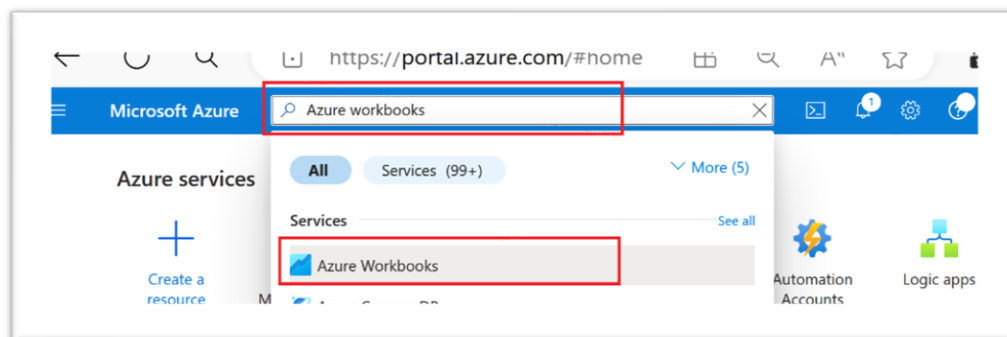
https://portal.azure.com/#home

A"

Microsoft Azure

Azure workbooks

1

Azure services

All

Services (99+)

More (5)

Services

See all

Azure Workbooks

Create a resource

M

Automation Accounts

Logic apps

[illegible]